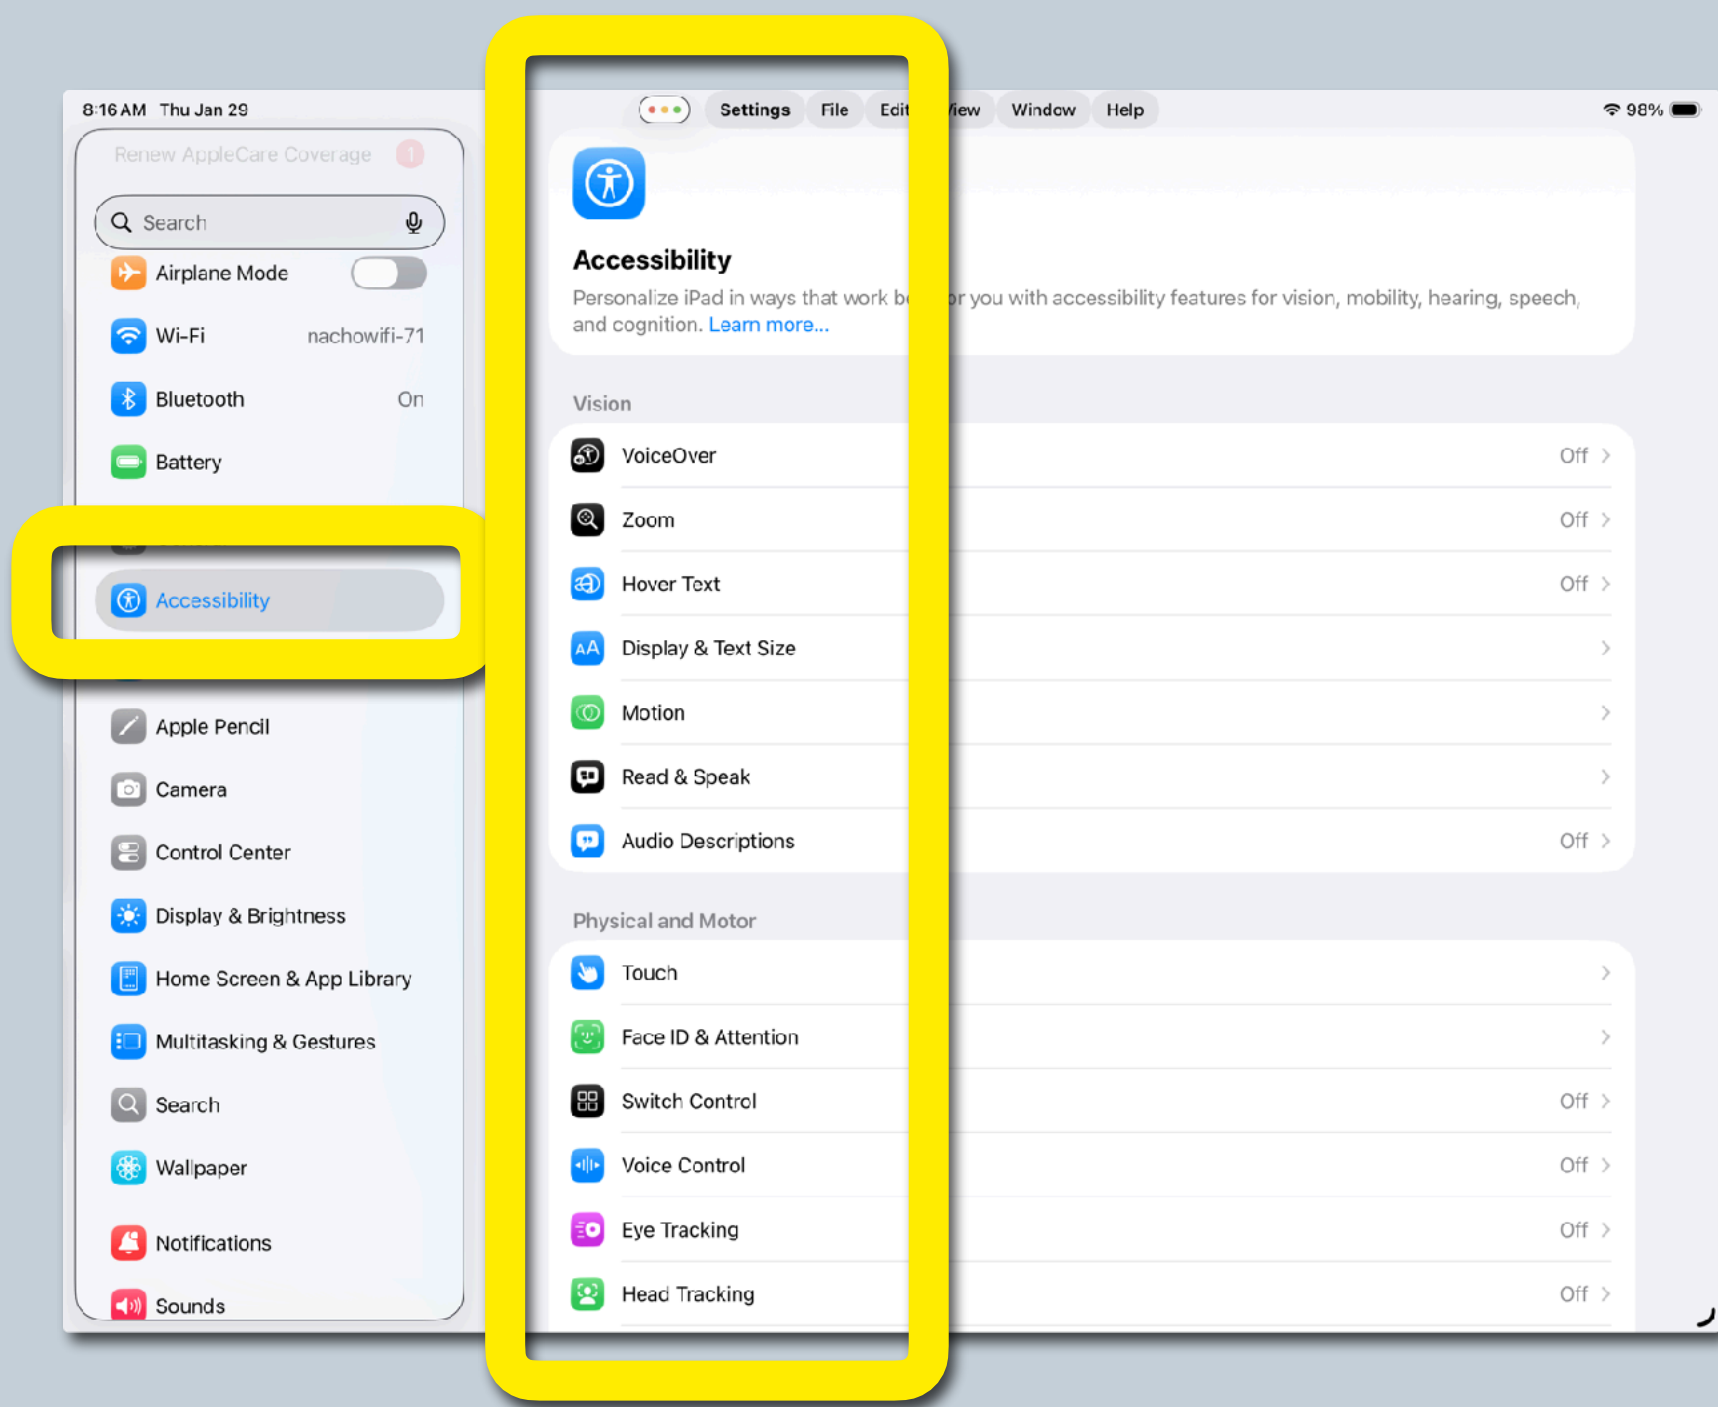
8:16 AM Thu Jan 29

Settings File Edit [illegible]iew Window Help

98%

Renew AppleCare Coverage 1

Search

Airplane Mode

Wi-Fi nachowifi-71

Bluetooth On

Battery

Accessibility

Apple Pencil

Camera

Control Center

Display & Brightness

Home Screen & App Library

Multitasking & Gestures

Search

Wallpaper

Notifications

Sounds

Accessibility

Personalize iPad in ways that work b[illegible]r you with accessibility features for vision, mobility, hearing, speech, and cognition. Learn more...

Vision

VoiceOver Off

Zoom Off

Hover Text Off

Display & Text Size

Motion

Read & Speak

Audio Descriptions Off

Physical and Motor

Touch

Face ID & Attention

Switch Control Off

Voice Control Off

Eye Tracking Off

Head Tracking Off